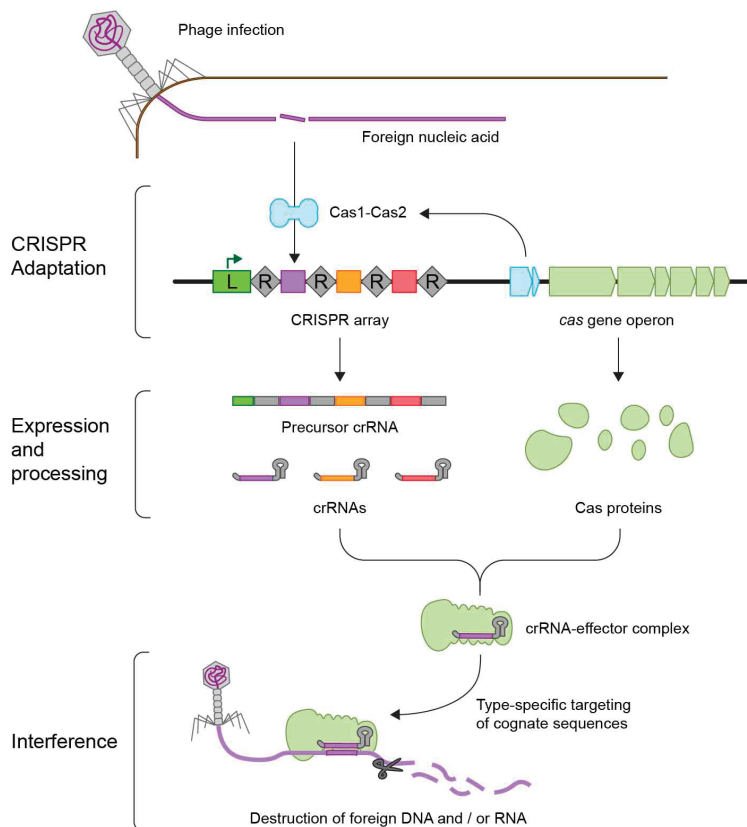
Phage infection

Foreign nucleic acid

CRISPR Adaptation

Cas1-Cas2

L

R

R

R

R

CRISPR array

*cas* gene operon

Expression and processing

Precursor crRNA

crRNAs

Cas proteins

crRNA-effector complex

Interference

Type-specific targeting of cognate sequences

Destruction of foreign DNA and / or RNA